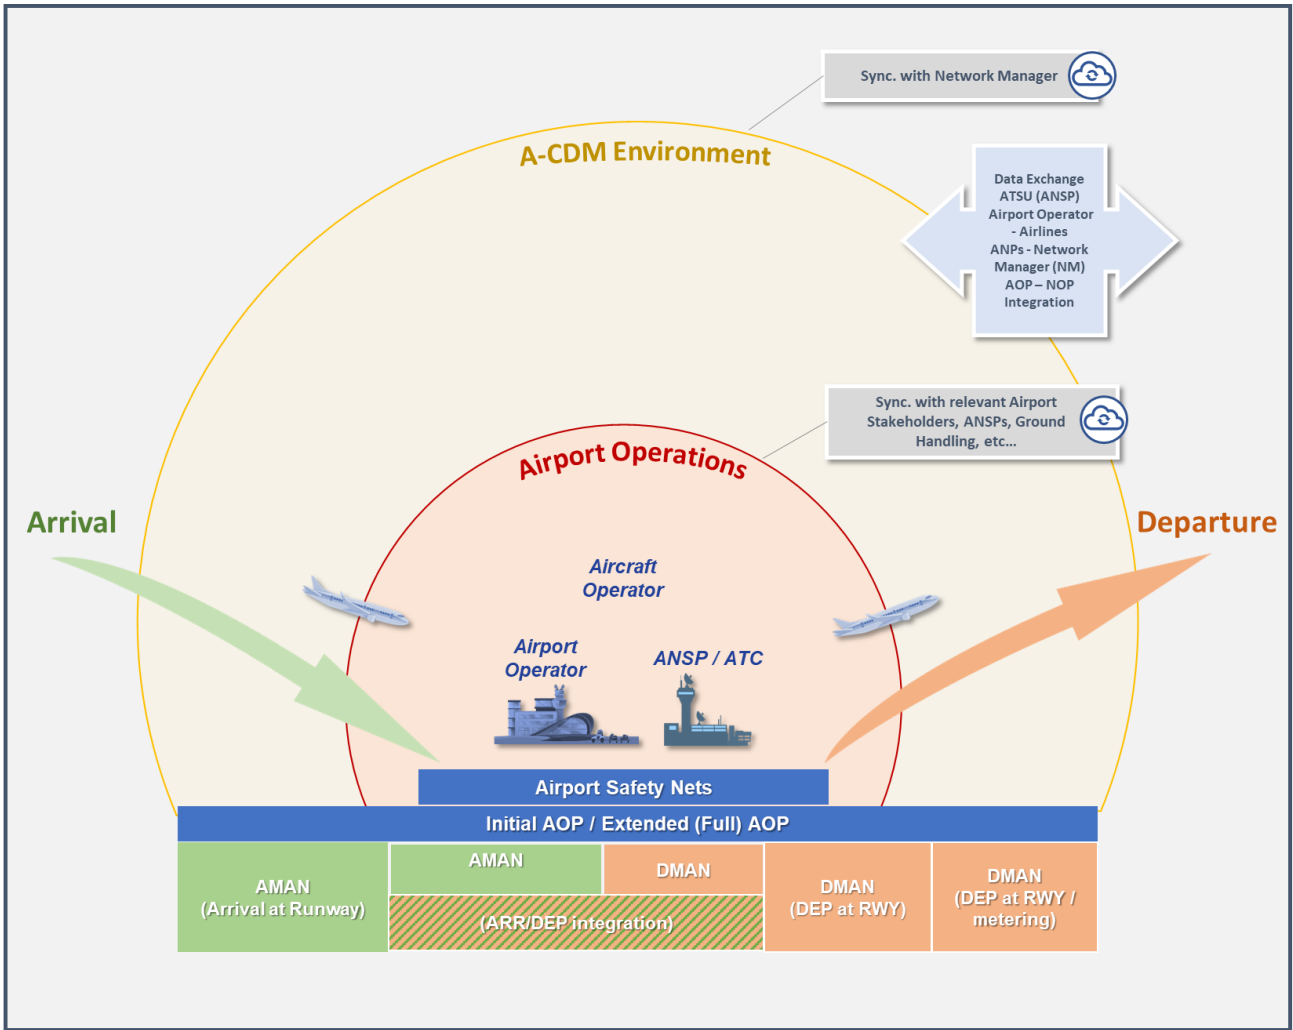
Sync. with Network Manager

A-CDM Environment

Data Exchange
ATSU (ANSP)
Airport Operator
- Airlines
ANPs - Network
Manager (NM)
AOP – NOP
Integration

Sync. with relevant Airport Stakeholders, ANSPs, Ground Handling, etc...

Airport Operations

Arrival

Departure

Aircraft Operator

Airport Operator

ANSP / ATC

Airport Safety Nets

Initial AOP / Extended (Full) AOP

AMAN
(Arrival at Runway)

AMAN

DMAN

(ARR/DEP integration)

DMAN
(DEP at RWY)

DMAN
(DEP at RWY / metering)